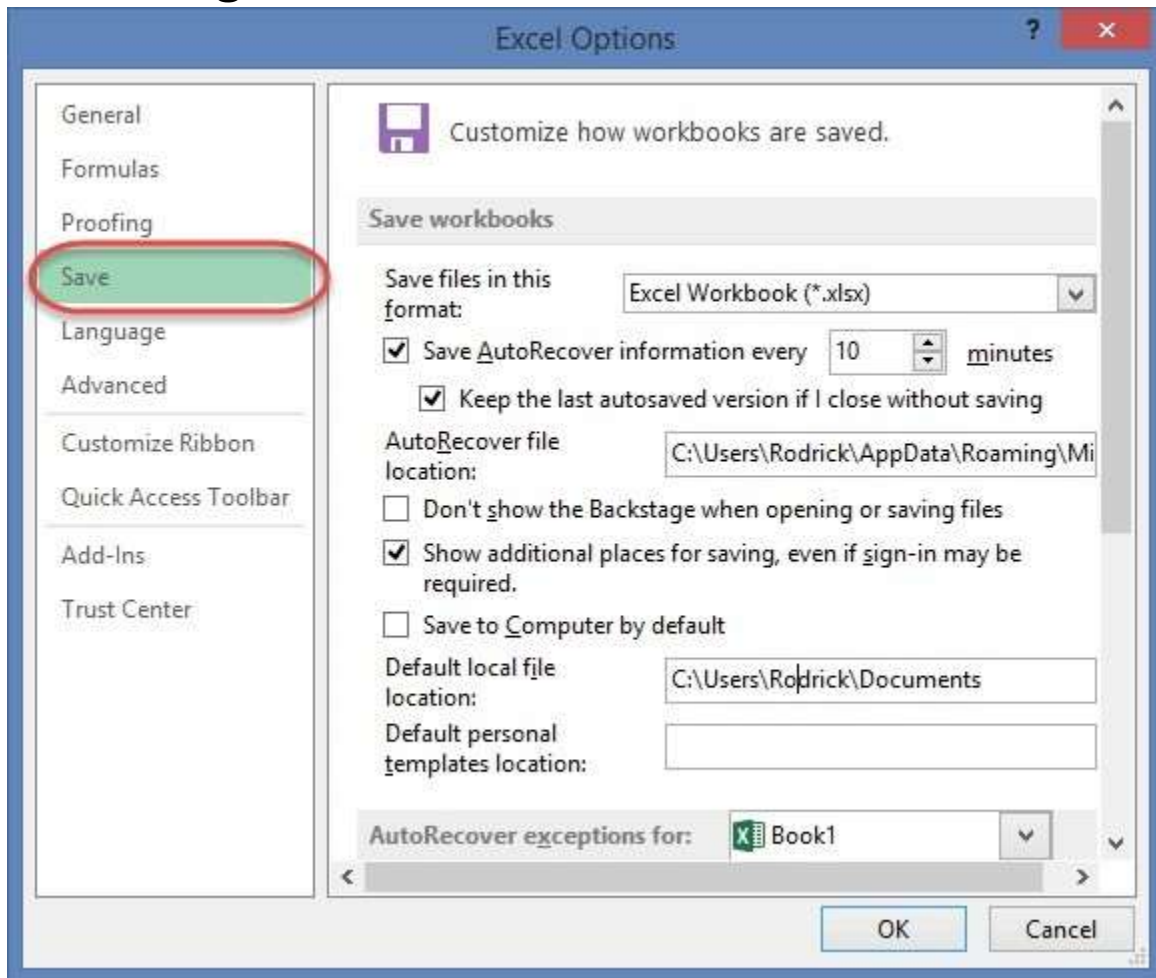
Excel Options

?

×

General

Formulas

Proofing

Save

Language

Advanced

Customize Ribbon

Quick Access Toolbar

Add-Ins

Trust Center

Customize how workbooks are saved.

Save workbooks

Save files in this format: Excel Workbook (*.xlsx)

Save AutoRecover information every 10 minutes

Keep the last autosaved version if I close without saving

AutoRecover file location: C:\Users\Rodrick\AppData\Roaming\Mi

Don't show the Backstage when opening or saving files

Show additional places for saving, even if sign-in may be required.

Save to Computer by default

Default local file location: C:\Users\Rodrick\Documents

Default personal templates location:

AutoRecover exceptions for: Book1

OK

Cancel